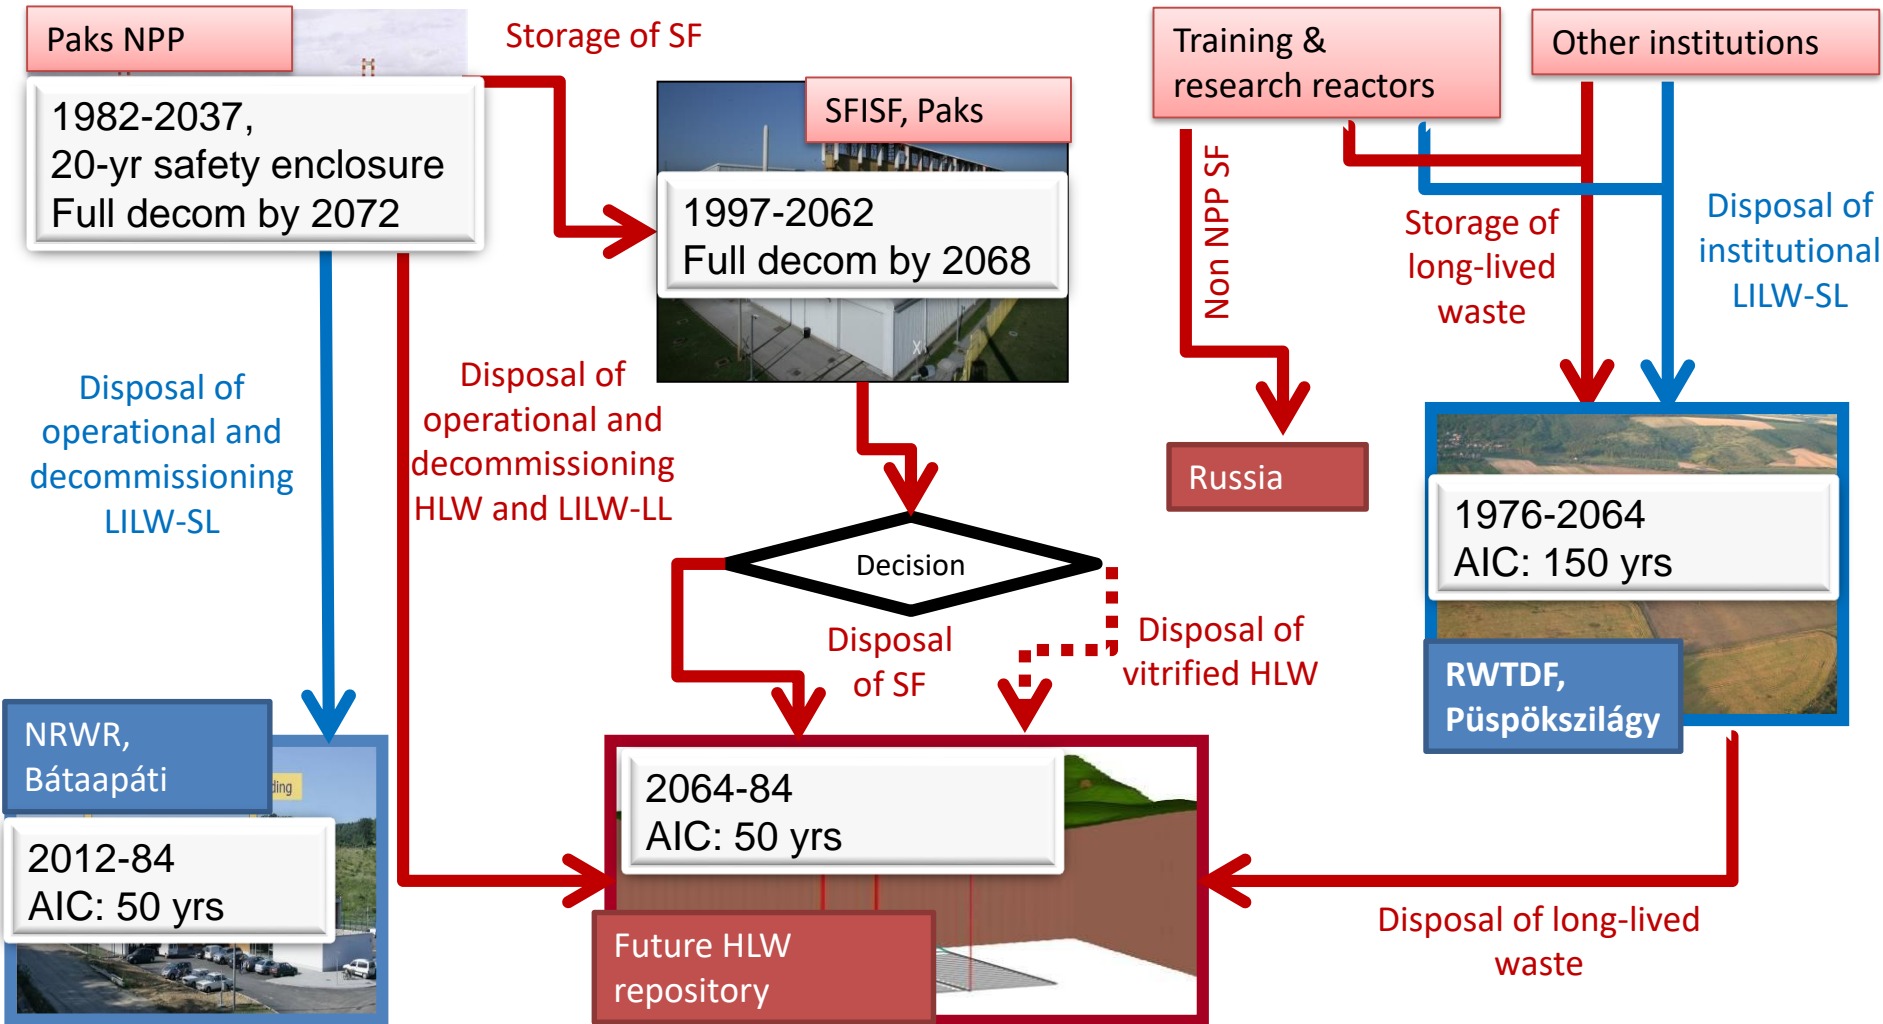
Paks NPP

1982-2037,
20-yr safety enclosure
Full decom by 2072

Storage of SF

SFISF, Paks

1997-2062
Full decom by 2068

Training &
research reactors

Other institutions

Non NPP SF

Storage of long-lived waste

Disposal of institutional LILW-SL

Russia

Disposal of operational and decommissioning LILW-SL

Disposal of operational and decommissioning HLW and LILW-LL

Decision

Disposal of SF

Disposal of vitrified HLW

1976-2064
AIC: 150 yrs

RWTDF,
Püspökszilágy

NRWR,
Bátaapáti

2012-84
AIC: 50 yrs

2064-84
AIC: 50 yrs

Future HLW repository

Disposal of long-lived waste